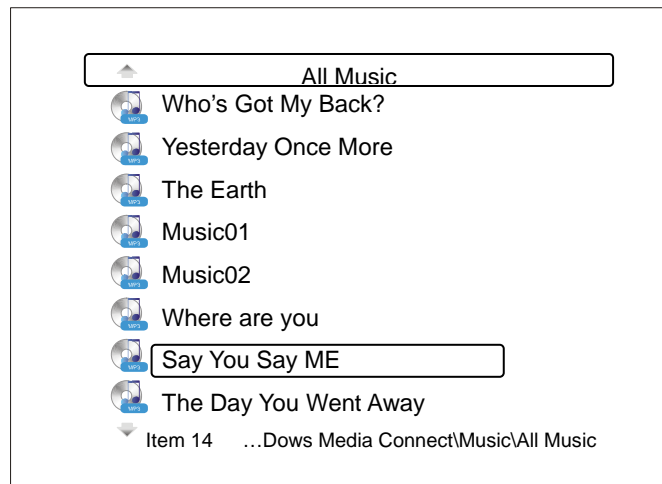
All Music

MP3 Who's Got My Back?

MP3 Yesterday Once More

MP3 The Earth

MP3 Music01

MP3 Music02

MP3 Where are you

MP3 Say You Say ME

MP3 The Day You Went Away

Item 14 …Dows Media Connect\Music\All Music